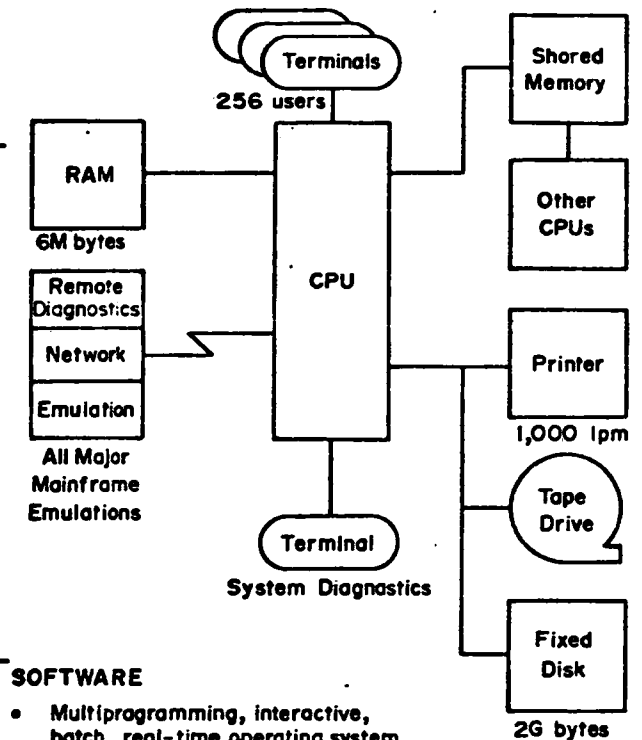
Terminals
256 users
Shored Memory
RAM
6M bytes
Other CPUs
Remote Diagnostics
Network
Emulation
All Major Mainframe Emulations
CPU
Printer
1,000 lpm
Tape Drive
Terminal
System Diagnostics
Fixed Disk
2G bytes

SOFTWARE

• Multiprogramming, interactive, batch, real-time operating system